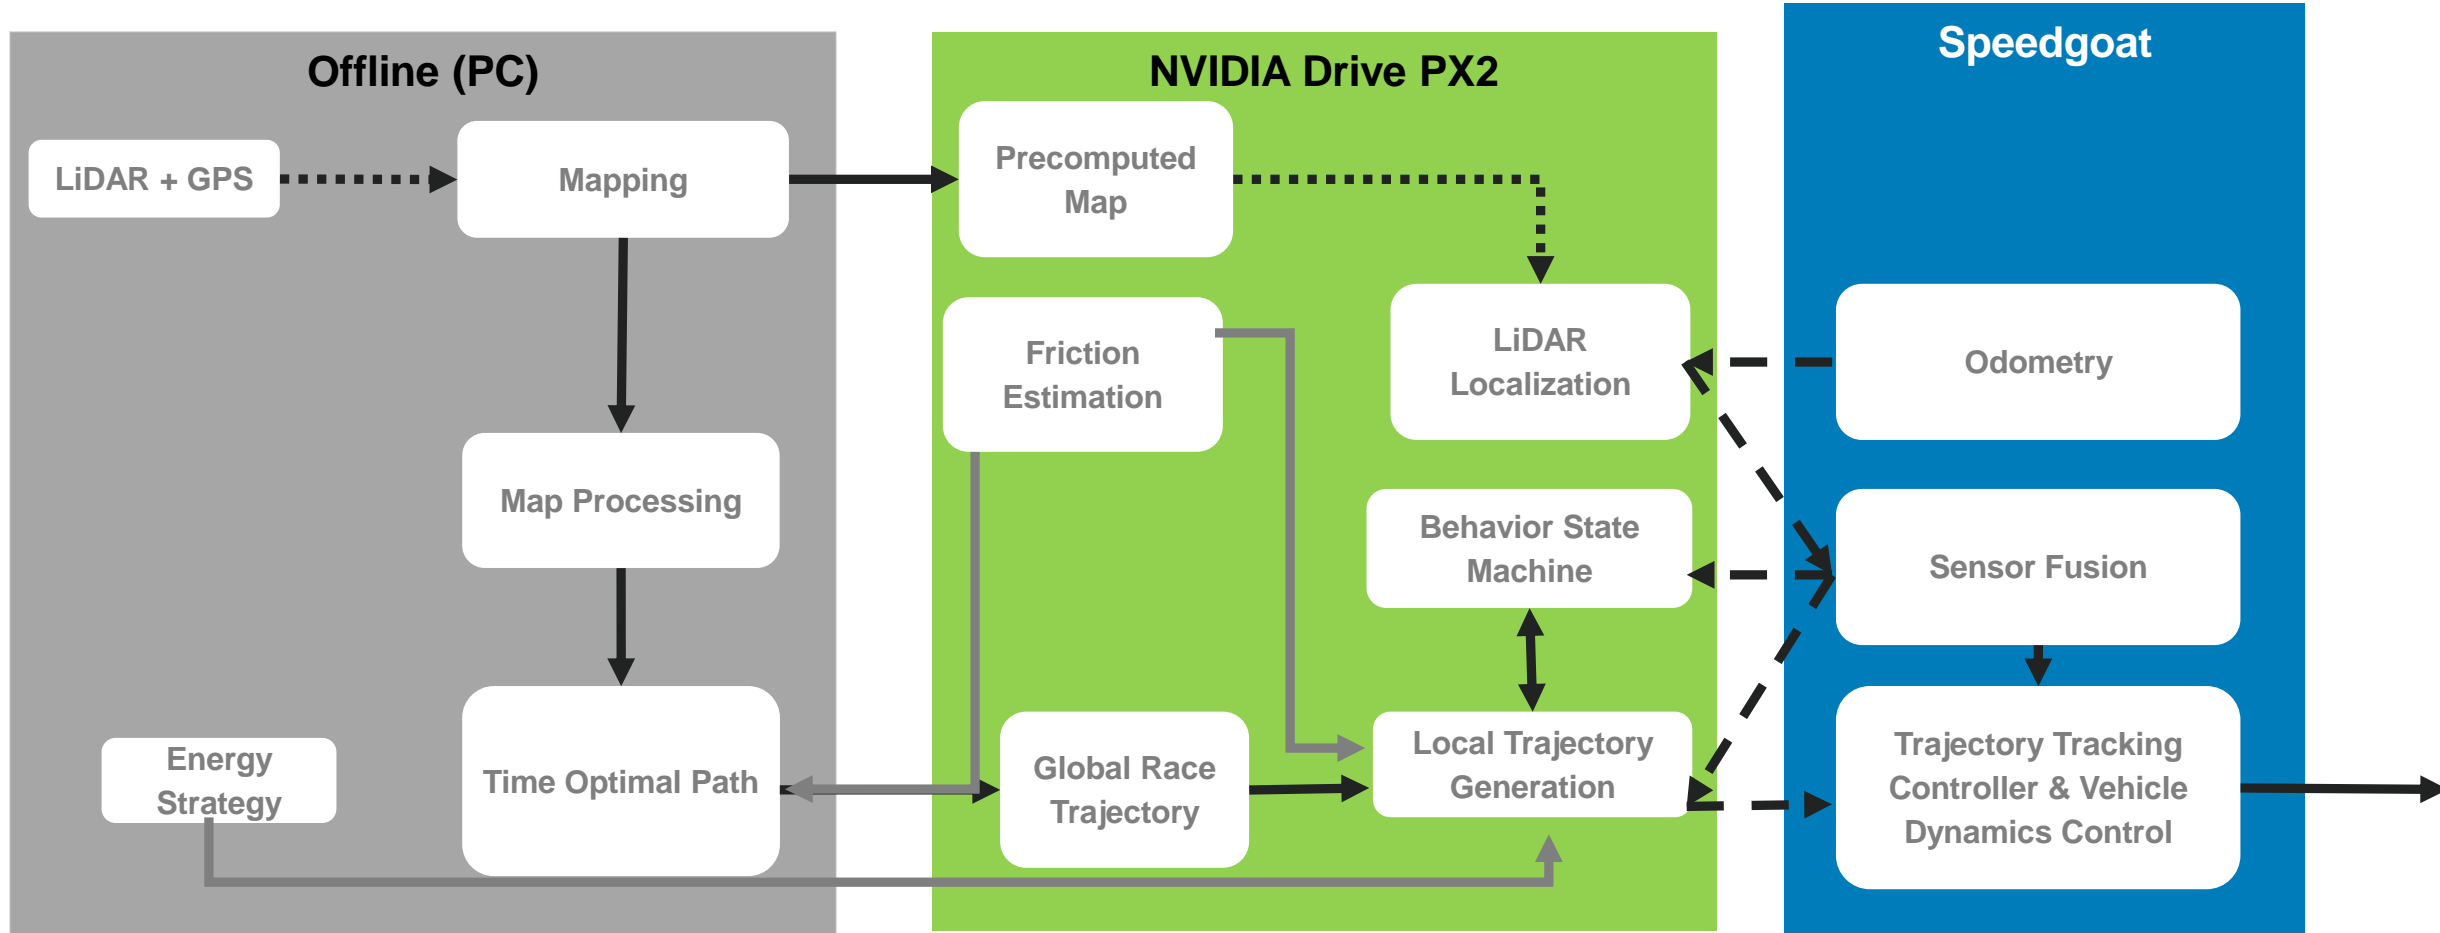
Offline (PC)

LiDAR + GPS

Mapping

Map Processing

Energy Strategy

Time Optimal Path

NVIDIA Drive PX2

Precomputed Map

Friction Estimation

LiDAR Localization

Behavior State Machine

Global Race Trajectory

Local Trajectory Generation

Speedgoat

Odometry

Sensor Fusion

Trajectory Tracking Controller & Vehicle Dynamics Control